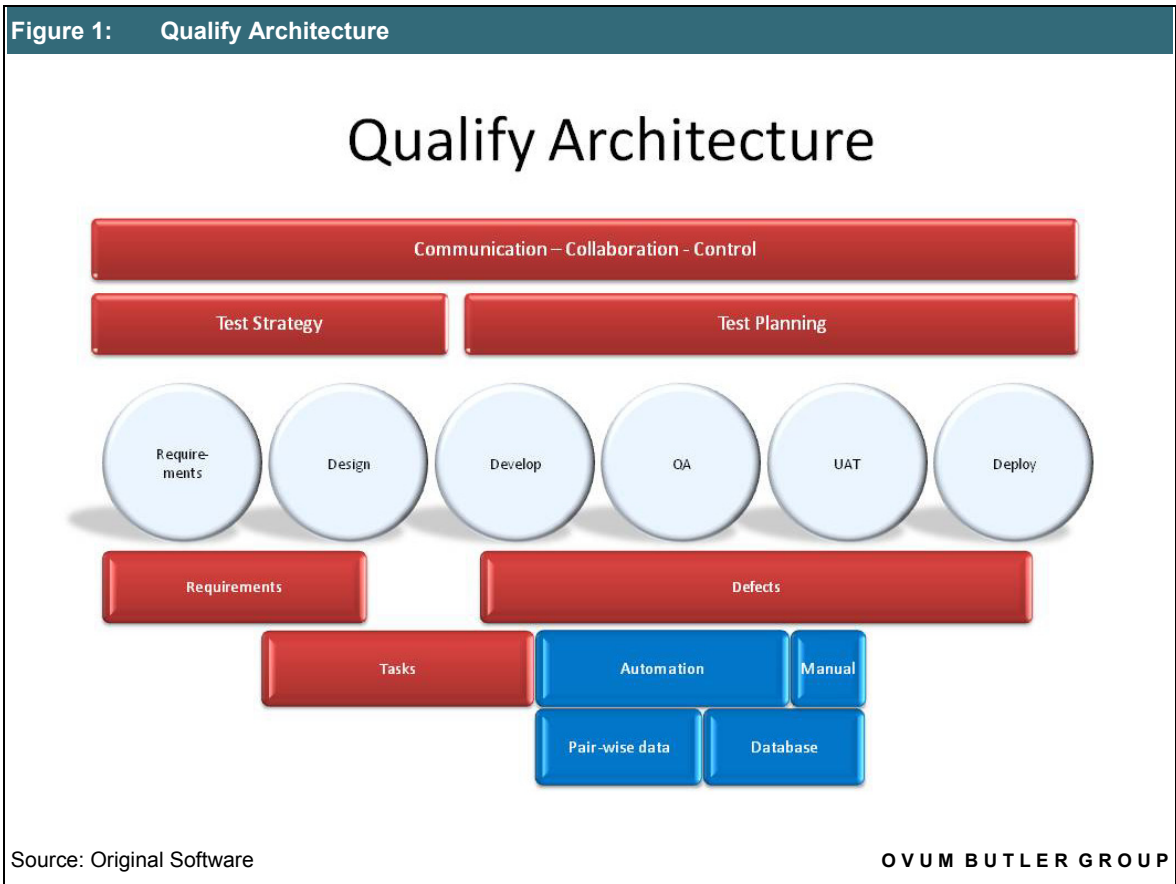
Figure 1: Qualify Architecture

Qualify Architecture

Communication – Collaboration - Control

Test Strategy

Test Planning

Requirements

Design

Develop

QA

UAT

Deploy

Requirements

Defects

Tasks

Automation

Manual

Pair-wise data

Database

Source: Original Software

OVUM BUTLER GROUP